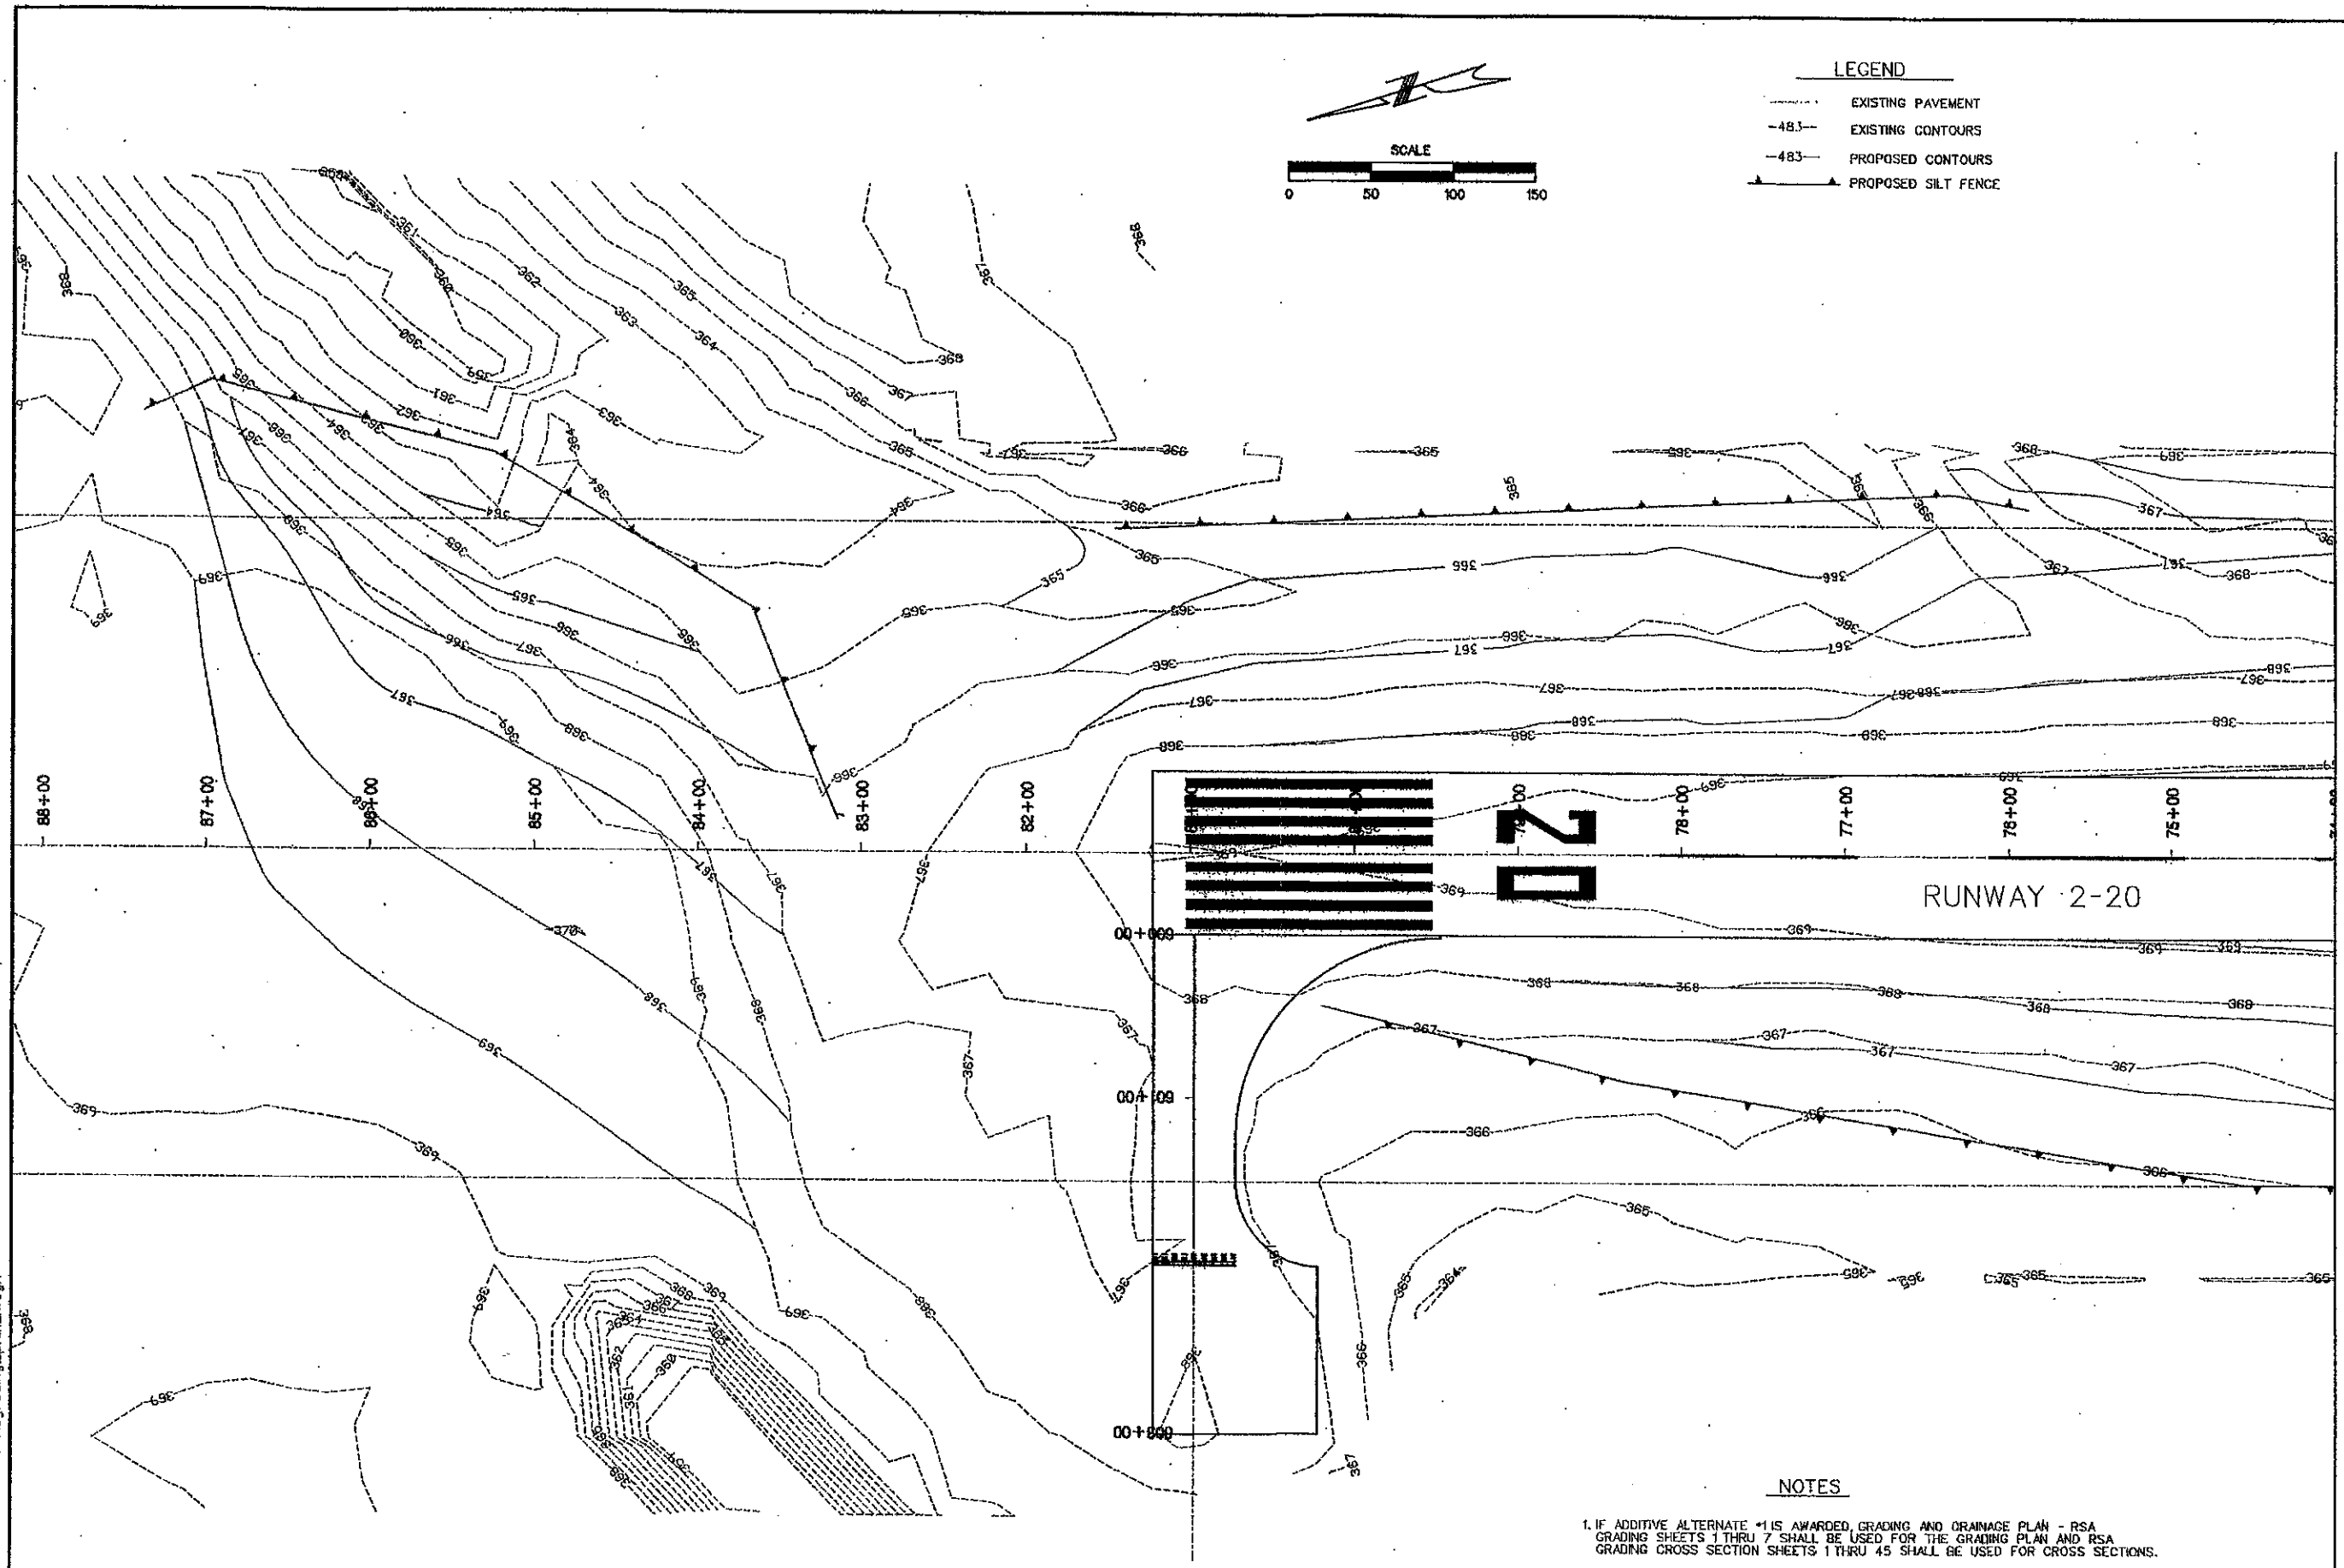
LEGEND
EXISTING PAVEMENT
-483- EXISTING CONTOURS
-483- PROPOSED CONTOURS
PROPOSED SILT FENCE

SCALE
0 50 100 150

88+00
87+00
86+00
85+00
84+00
83+00
82+00
78+00
77+00
76+00
75+00

20

RUNWAY 2-20

00+000
00+100
00+200

368 367 366 365 364 363 362 361 360 369 370

NOTES
1. IF ADDITIVE ALTERNATE #1 IS AWARDED, GRADING AND DRAINAGE PLAN - RSA GRADING SHEETS 1 THRU 7 SHALL BE USED FOR THE GRADING PLAN AND RSA GRADING CROSS SECTION SHEETS 1 THRU 45 SHALL BE USED FOR CROSS SECTIONS.